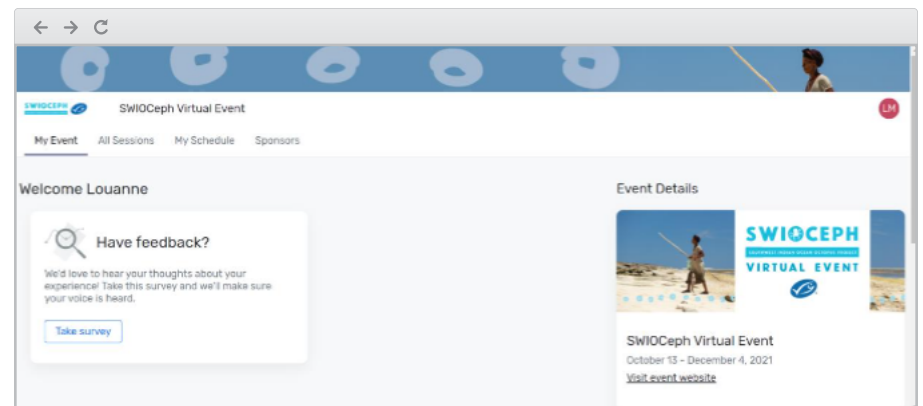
SWIOCEPH

SWIOCeph Virtual Event

LM

My Event All Sessions My Schedule Sponsors

Welcome Louanne

Have feedback?

We'd love to hear your thoughts about your experience! Take this survey and we'll make sure your voice is heard.

Take survey

Event Details

SWIOCEPH

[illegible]

VIRTUAL EVENT

SWIOCeph Virtual Event

October 13 - December 4, 2021

Visit event website